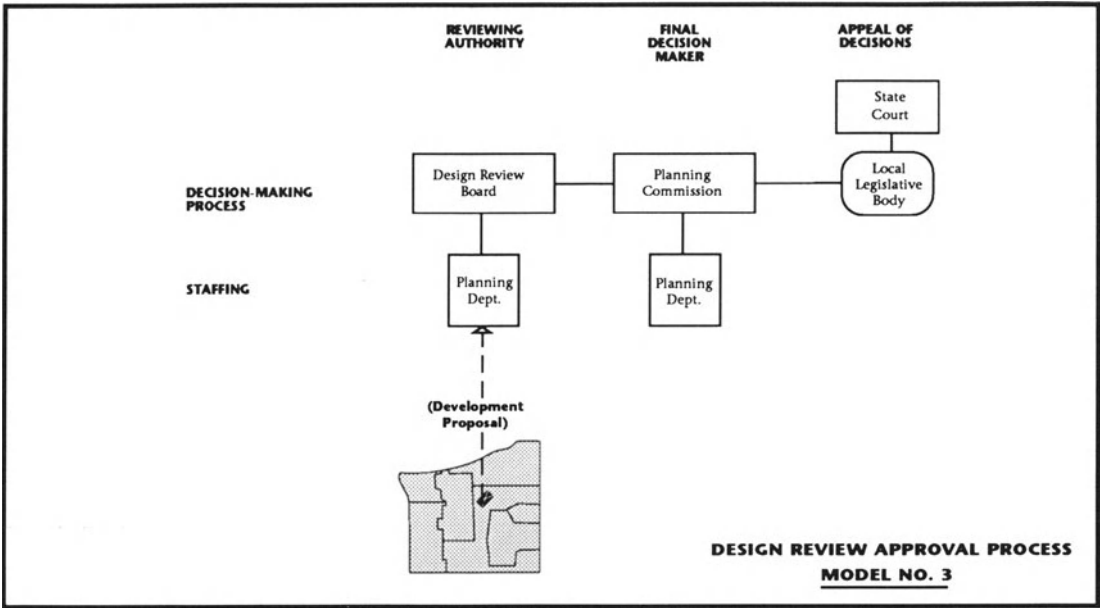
REVIEWING AUTHORITY

FINAL DECISION MAKER

APPEAL OF DECISIONS

State Court

DECISION-MAKING PROCESS

Design Review Board

Planning Commission

Local Legislative Body

STAFFING

Planning Dept.

Planning Dept.

(Development Proposal)

DESIGN REVIEW APPROVAL PROCESS

MODEL NO. 3